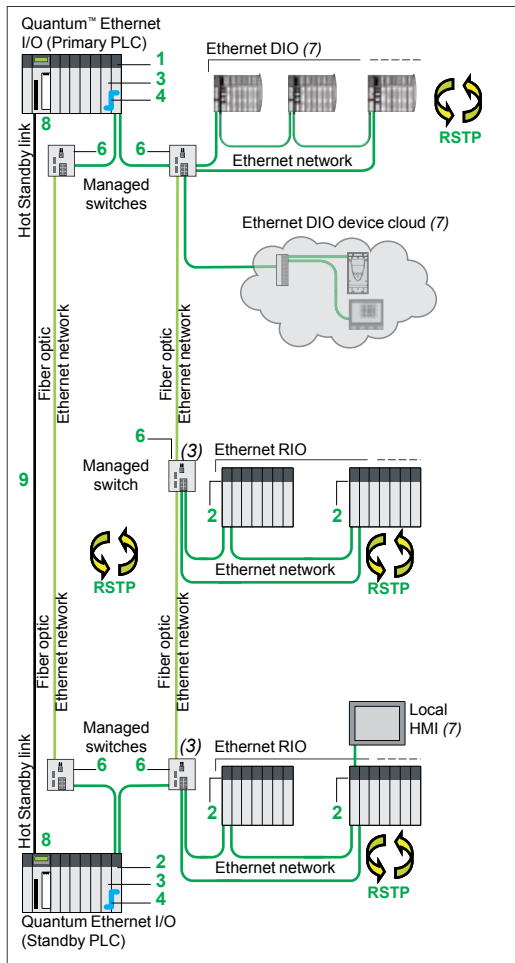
Quantum™ Ethernet I/O (Primary PLC)
1
3
4
8
Ethernet DIO (7)
RSTP
6
6
Managed switches
Ethernet network
Hot Standby link
Ethernet DIO device cloud (7)
Fiber optic Ethernet network
Fiber optic Ethernet network
6
(3)
Managed switch
Ethernet RIO
9
2
2
RSTP
Ethernet network
RSTP
Fiber optic Ethernet network
Fiber optic Ethernet network
Local HMI (7)
Managed switches
6
6
(3)
Ethernet RIO
Hot Standby link
2
2
8
2
3
4
Ethernet network
RSTP
Quantum Ethernet I/O (Standby PLC)